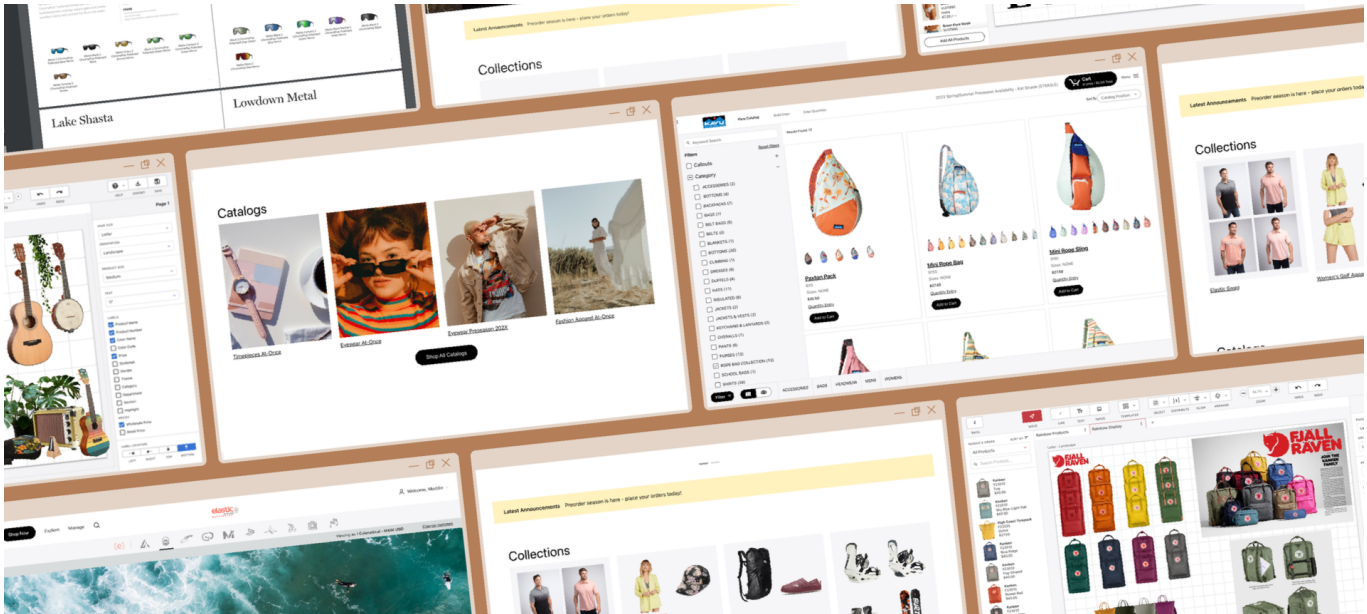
Lake Shasta

Lowdown Metal

Latest Announcements Preorder season is here - place your orders today!

Collections

Add All Products

Catalogs

Timepieces At-Once

Eyewear At-Once

Eyewear Preseason 202X

Fashion Apparel At-Once

Shop All Catalogs

Page 1

Letter

Landscape

Medium

Product Name

Product Number

Color Name

Color Code

Price

Wholesale Price

Retail Price

2022 Spring/Summer Preseason Availability - Kai Shasta (STRAUS)

Cart

Filters

Category

ACCESSORIES

BOTTOMS

BACKPACKS

BAGS

BELT BAGS

BELTS

BLANKETS

BOTTOMS

CLIMBING

DRESSES

DUFFELS

HATS

INSULATED

JACKETS

JACKETS & VESTS

KEYCHAINS & LANYARDS

OVERALLS

PANTS

PURSES

ROPE BAG COLLECTION

SCHOOL BAGS

SHIRTS

Pasten Pack

Quantity Entry

Add to Cart

Mini Rope Bag

Quantity Entry

Add to Cart

Mini Rope Sling

Quantity Entry

Add to Cart

Filter

ACCESSORIES BAGS HEADWEAR MENS WOMENS

Latest Announcements Preorder season is here - place your orders today!

Collections

Elastic Swag

Women's Golf Apparel

Welcome, Maddie

Shop Now

Explore

Manage

elastic

Latest Announcements Preorder season is here - place your orders today!

Collections

All Products

Search Products

FJALL RAVEN

FJALL RAVEN